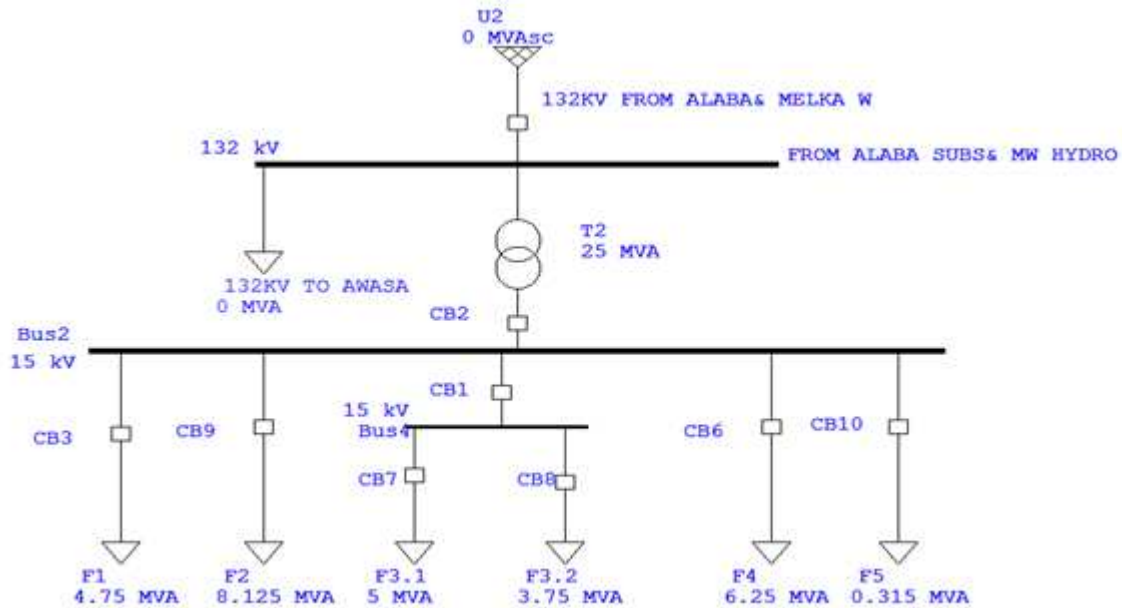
U2
0 MVAsc

132KV FROM ALABA& MELKA W

132 kV

FROM ALABA SUBS& MW HYDRO

T2
25 MVA

132KV TO AWASA
0 MVA

CB2

Bus2
15 kV

CB1

15 kV
Bus4

CB3

CB9

CB7

CB8

CB6

CB10

F1
4.75 MVA

F2
8.125 MVA

F3.1
5 MVA

F3.2
3.75 MVA

F4
6.25 MVA

F5
0.315 MVA